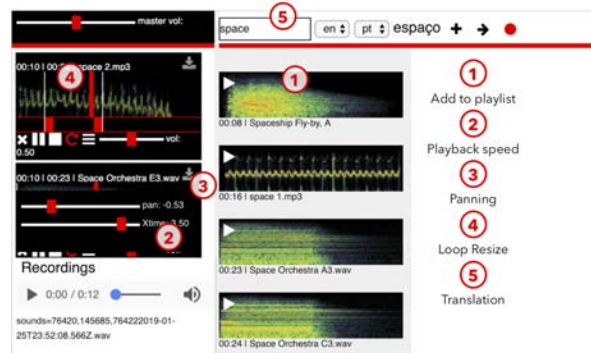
master vol:

00:10 | 00:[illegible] espace 2.mp3
4

vol:
0.50

00:10 | 00:23 | Space Orchestra E3.wav
3
pan: -0.53
Xtime: 3.50
2

Recordings
0:00 / 0:12

sounds=76420,145685,764222019-01-25T23:52:08.566Z.wav

5
space
en
pt
espaço
+
→

1
00:08 | Spaceship Fly-by, A

00:16 | space 1.mp3

00:23 | Space Orchestra A3.wav

00:24 | Space Orchestra C3.wav

1
Add to playlist
2
Playback speed
3
Panning
4
Loop Resize
5
Translation